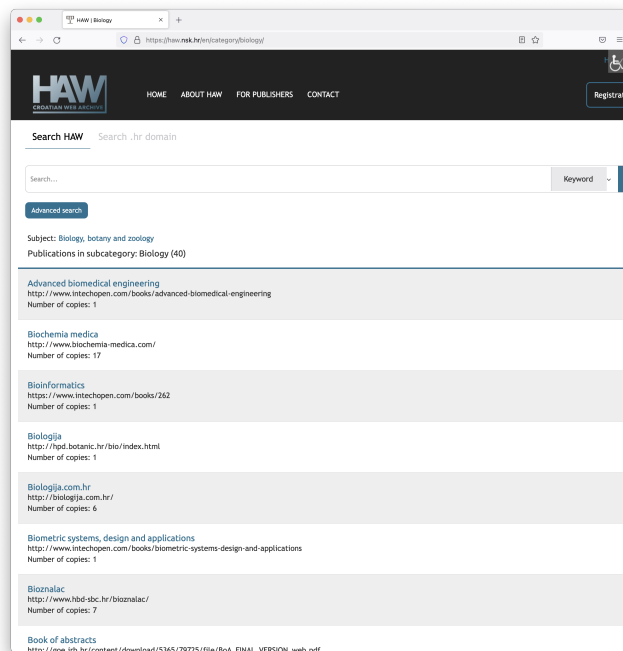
HAW | Biology

https://haw.nsk.hr/en/category/biology/

HAW
CROATIAN WEB ARCHIVE

HOME ABOUT HAW FOR PUBLISHERS CONTACT

Registrat

Search HAW Search .hr domain

Search...

Keyword

Advanced search

Subject: Biology, botany and zoology

Publications in subcategory: Biology (40)

Advanced biomedical engineering
http://www.intechopen.com/books/advanced-biomedical-engineering
Number of copies: 1

Biochemia medica
http://www.biochemia-medica.com/
Number of copies: 17

Bioinformatics
https://www.intechopen.com/books/262
Number of copies: 1

Biologija
http://hpd.botanic.hr/bio/index.html
Number of copies: 1

Biologija.com.hr
http://biologija.com.hr/
Number of copies: 6

Biometric systems, design and applications
http://www.intechopen.com/books/biometric-systems-design-and-applications
Number of copies: 1

Bioznalac
http://www.hbd-sbc.hr/bioznalac/
Number of copies: 7

Book of abstracts
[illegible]